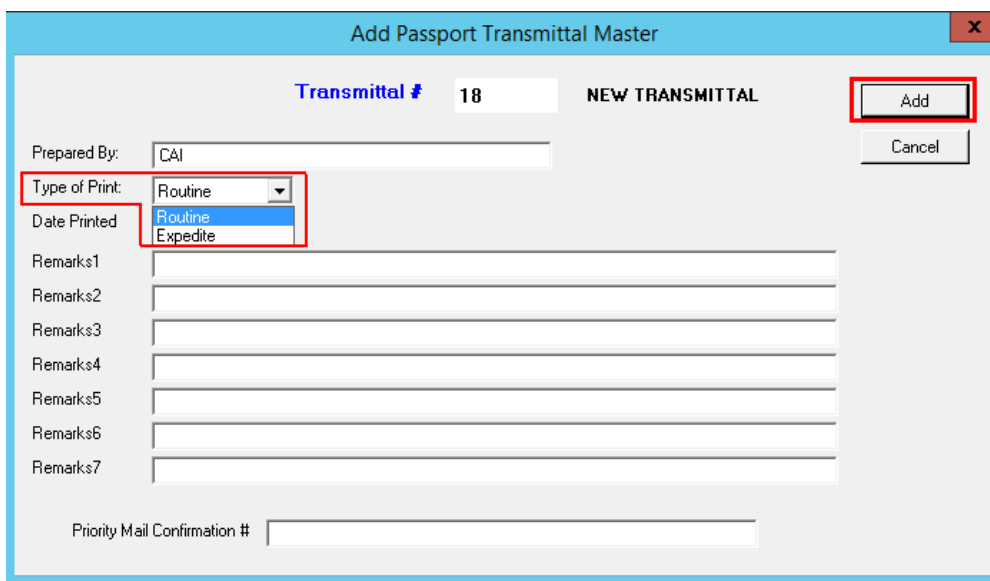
Add Passport Transmittal Master

x

Transmittal # 18 NEW TRANSMITTAL

Add

Cancel

Prepared By: CAI

Type of Print: Routine

Date Printed

Routine
Expedite

Remarks1

Remarks2

Remarks3

Remarks4

Remarks5

Remarks6

Remarks7

Priority Mail Confirmation #